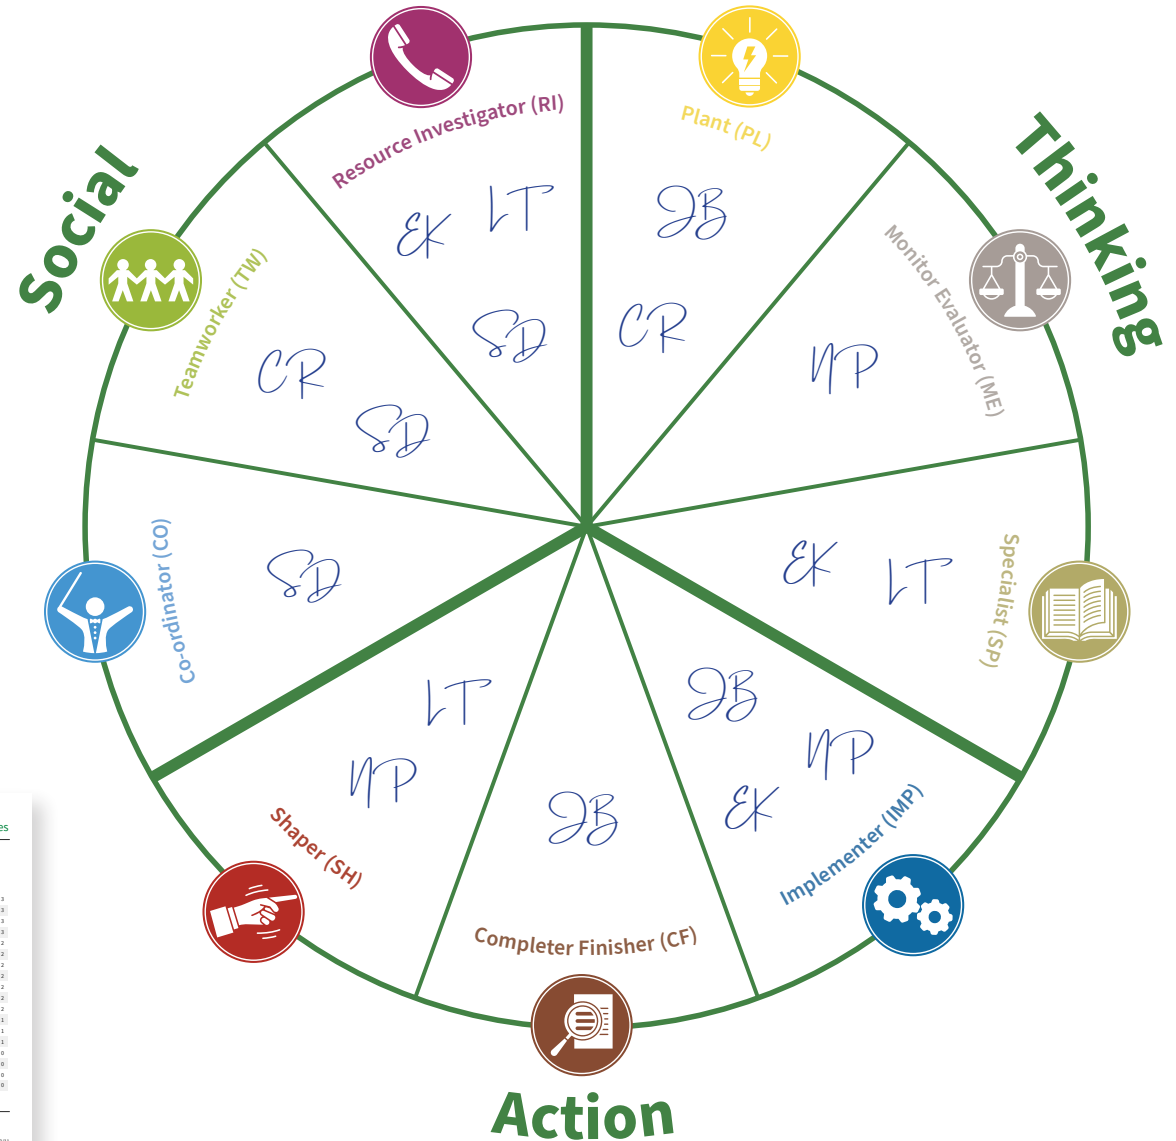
Social

Thinking

Action

Resource Investigator (RI)

EK LT SD

Plant (PL)

JB CR

Monitor Evaluator (ME)

NP

Specialist (SP)

EK LT

Implementer (IMP)

JB NP EK

Completer Finisher (CF)

JB

Shaper (SH)

LT NP

Co-ordinator (CO)

SD

Teamworker (TW)

CR SD